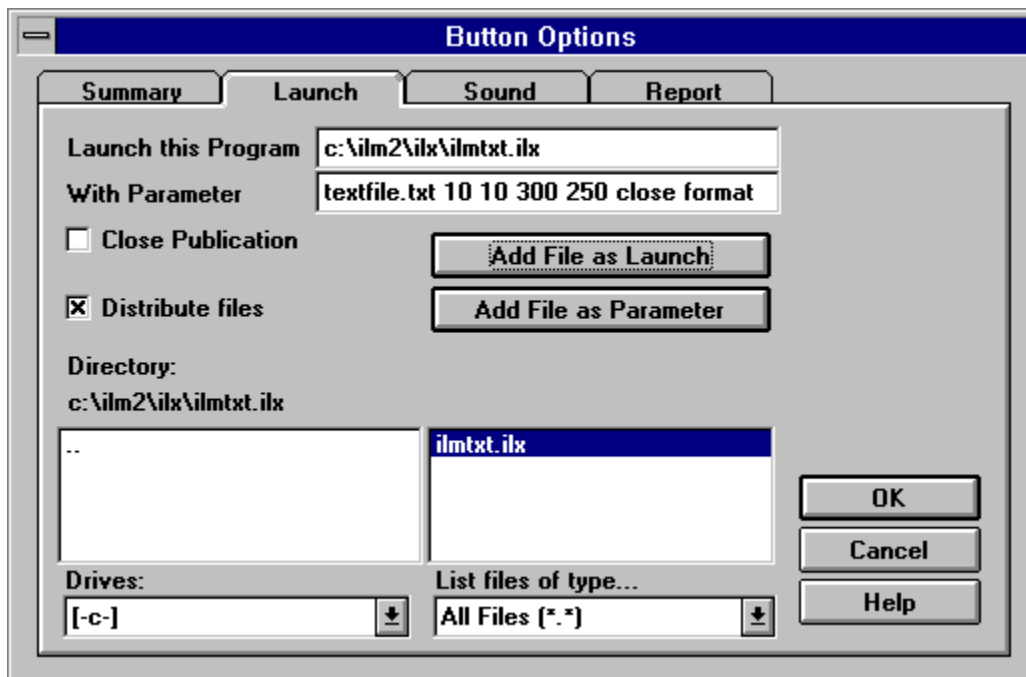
Button Options

Summary
Launch
Sound
Report

Launch this Program c:\ilm2\ilx\ilmtxt.ilx
With Parameter textfile.txt 10 10 300 250 close format

Close Publication
Add File as Launch

☒ Distribute files
Add File as Parameter

Directory:
c:\ilm2\ilx\ilmtxt.ilx

..

ilmtxt.ilx

OK
Cancel
Help

Drives:
[-c-]

List files of type...
All Files (*.*)